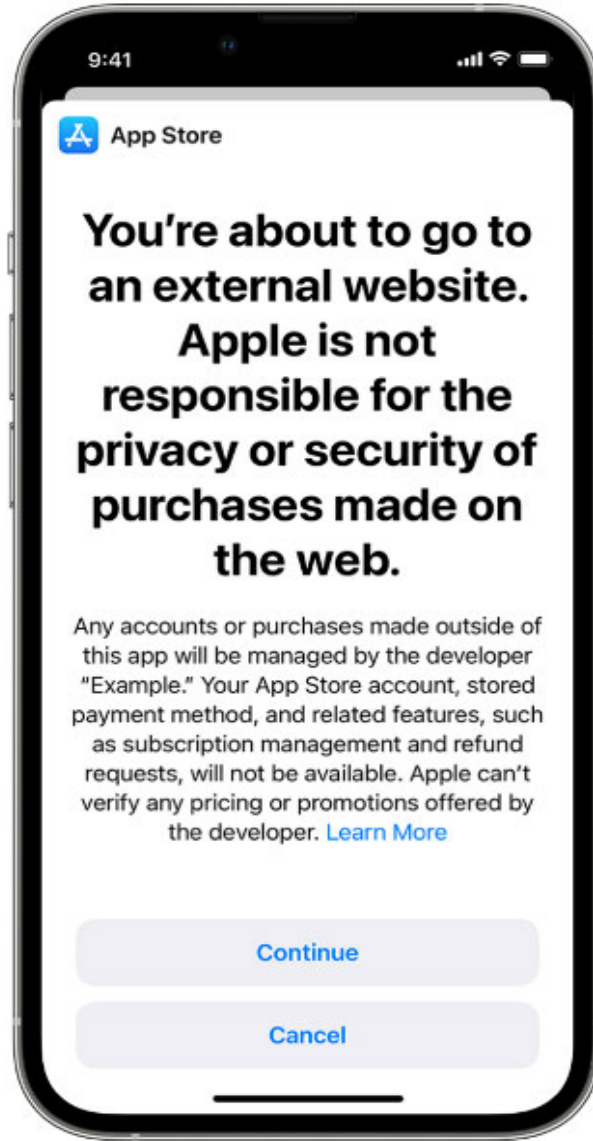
9:41

App Store

You're about to go to an external website. Apple is not responsible for the privacy or security of purchases made on the web.

Any accounts or purchases made outside of this app will be managed by the developer "Example." Your App Store account, stored payment method, and related features, such as subscription management and refund requests, will not be available. Apple can't verify any pricing or promotions offered by the developer. Learn More

Continue

Cancel